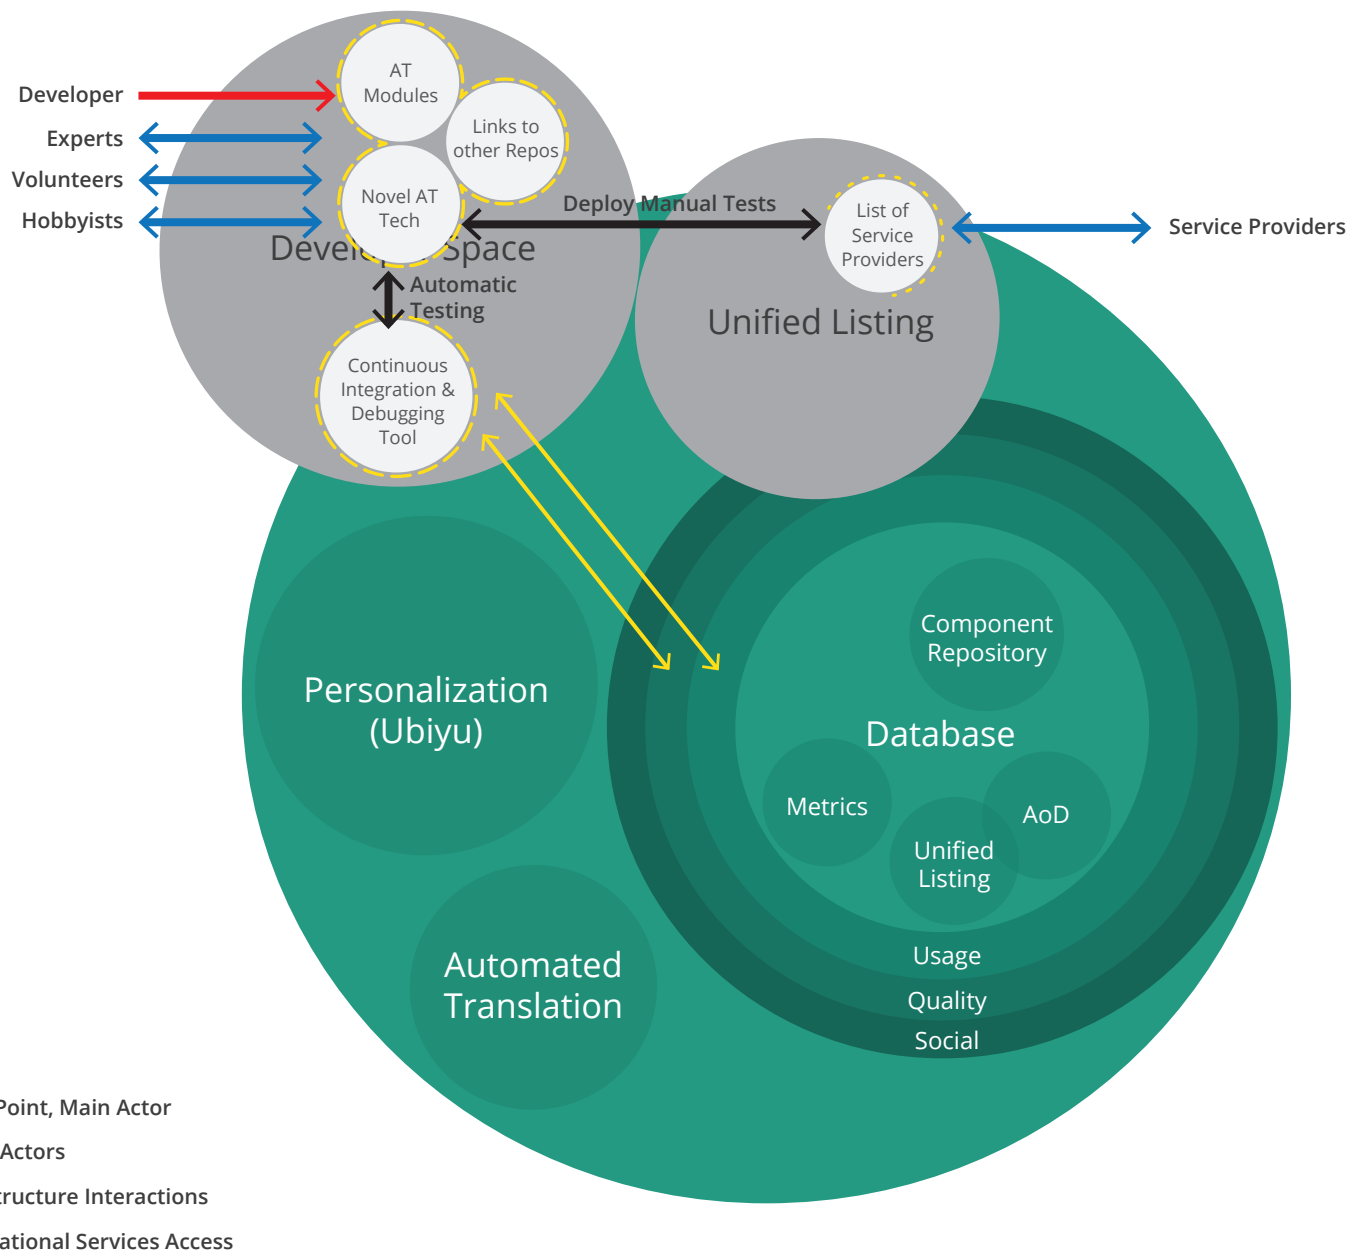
Developer
Experts
Volunteers
Hobbyists

AT Modules
Links to other Repos
Novel AT Tech
Devel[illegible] Space
Automatic Testing
Continuous Integration & Debugging Tool

Deploy Manual Tests

List of Service Providers
Unified Listing
Service Providers

Personalization (Ubiyu)
Automated Translation

Component Repository
Database
Metrics
AoD
Unified Listing
Usage
Quality
Social

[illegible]oint, Main Actor
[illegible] Actors
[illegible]ructure Interactions
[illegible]ational Services Access